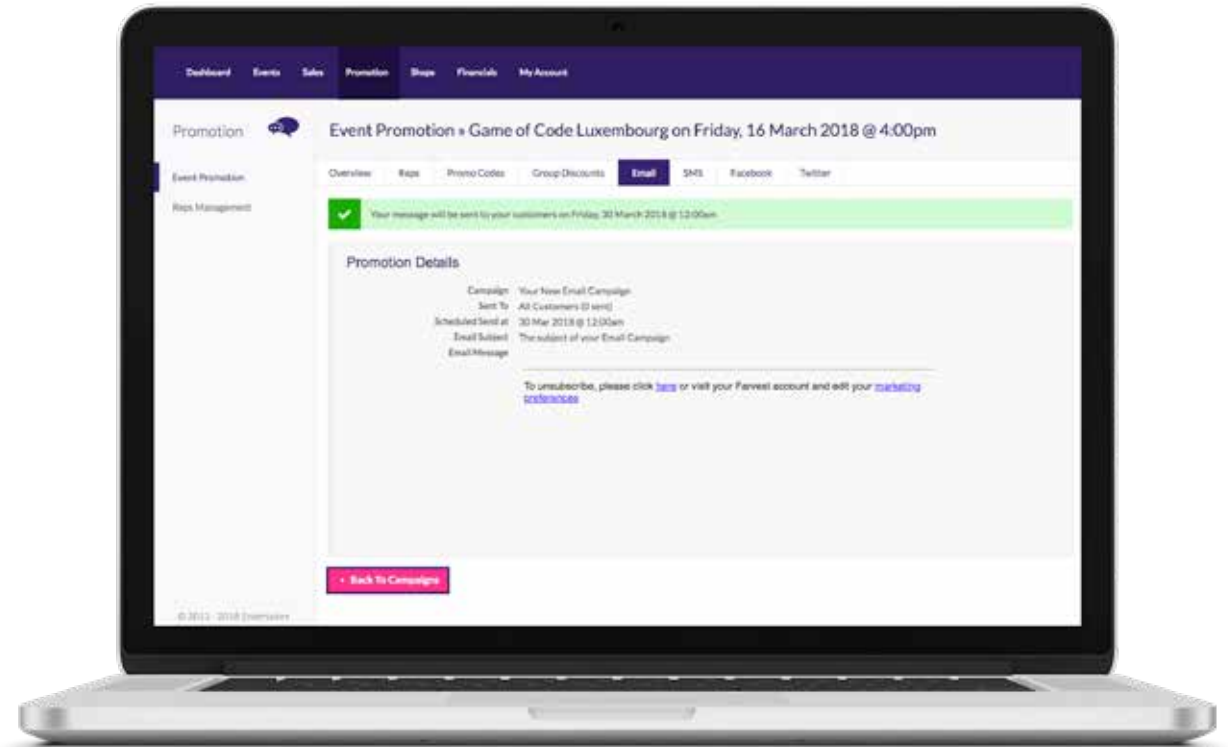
Dashboard Events Sales Promotion Shops Financials My Account

Promotion

Event Promotion » Game of Code Luxembourg on Friday, 16 March 2018 @ 4:00pm

Event Promotion

Reps Management

Overview Reps Promo Codes Group Discounts Email SMS Facebook Twitter

Your message will be sent to your customers on Friday, 30 March 2018 @ 12:00am

Promotion Details

Campaign Your New Email Campaign
Sent To All Customers (0 sent)
Scheduled Send at 30 Mar 2018 @ 12:00am
Email Subject The subject of your Email Campaign
Email Message

To unsubscribe, please click here or visit your Fanvest account and edit your marketing preferences

« Back To Campaigns

© 2011 - 2018 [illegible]